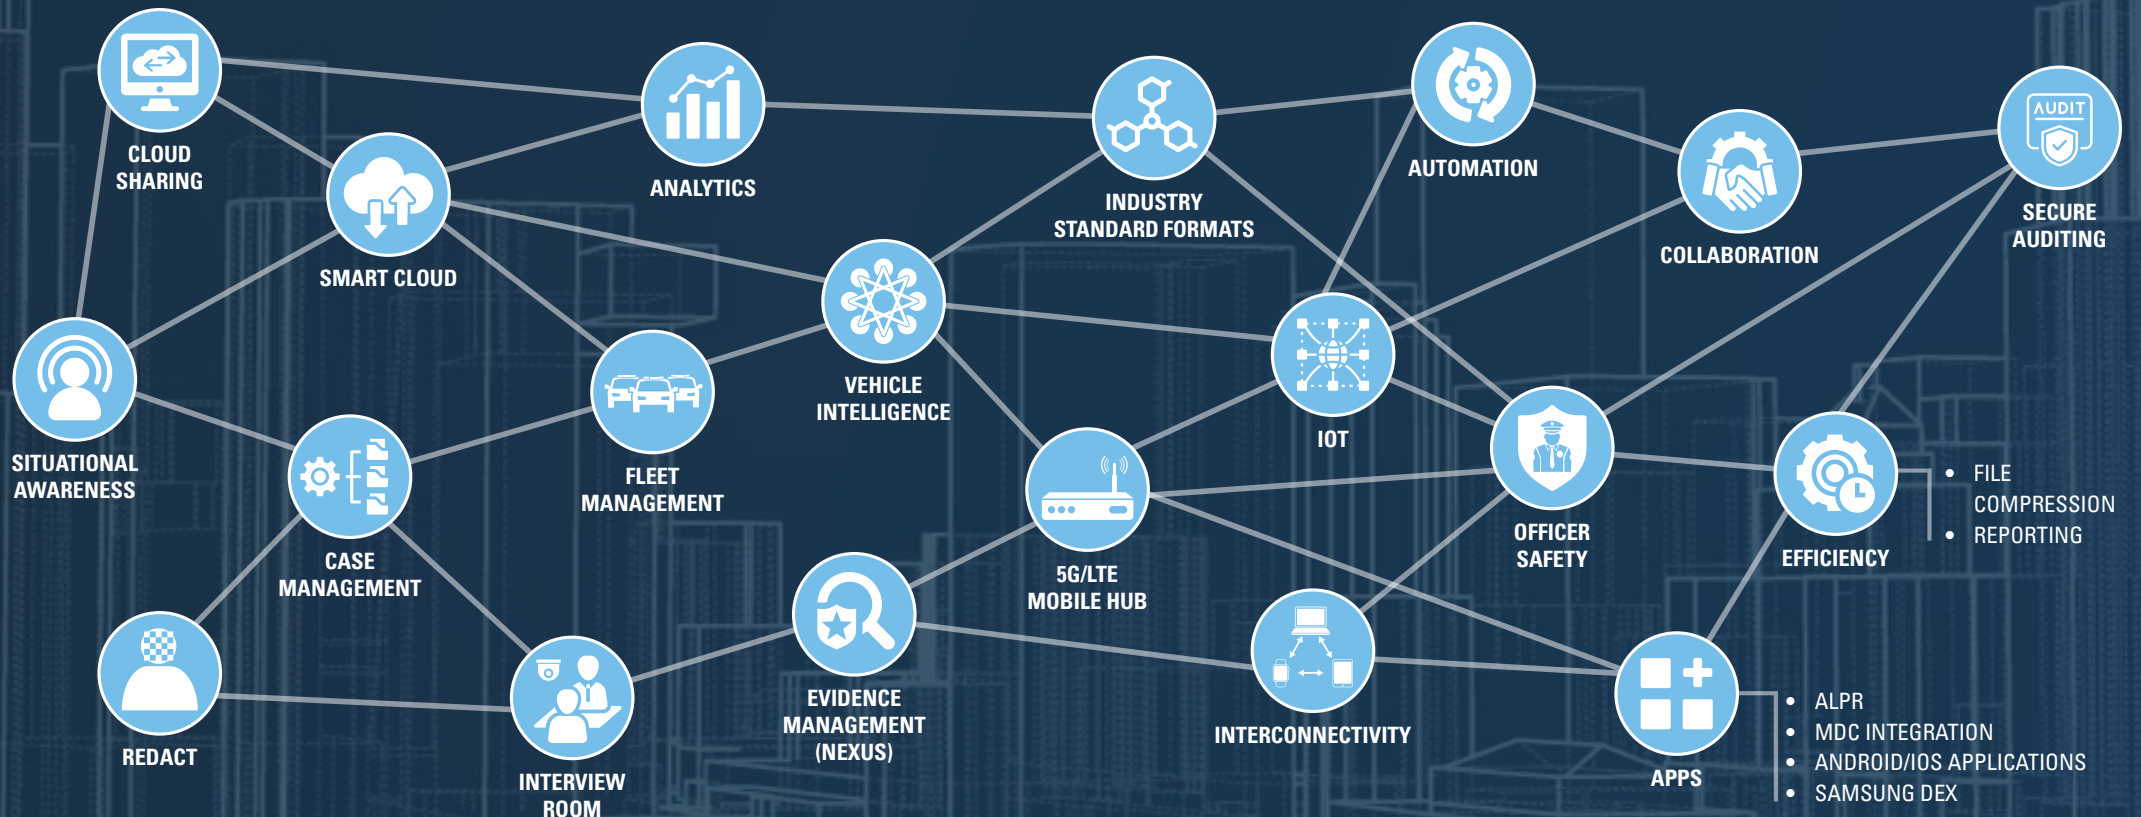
CLOUD SHARING

ANALYTICS

INDUSTRY STANDARD FORMATS

AUTOMATION

AUDIT

SECURE AUDITING

COLLABORATION

SMART CLOUD

VEHICLE INTELLIGENCE

IOT

SITUATIONAL AWARENESS

FLEET MANAGEMENT

OFFICER SAFETY

EFFICIENCY

- FILE COMPRESSION
- REPORTING

CASE MANAGEMENT

5G/LTE MOBILE HUB

REDACT

EVIDENCE MANAGEMENT (NEXUS)

INTERCONNECTIVITY

APPS

- ALPR
- MDC INTEGRATION
- ANDROID/IOS APPLICATIONS
- SAMSUNG DEX

INTERVIEW ROOM